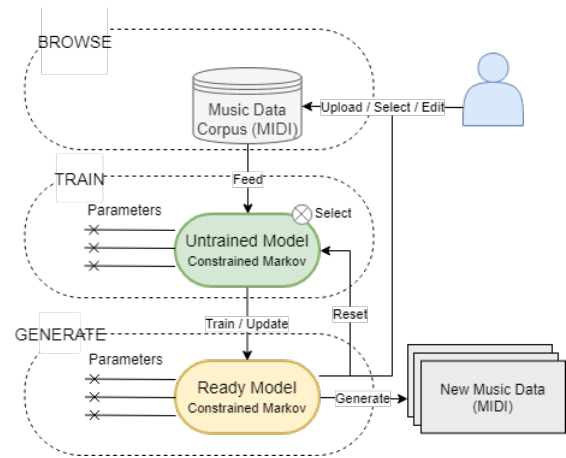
BROWSE

Music Data Corpus (MIDI)

Upload / Select / Edit

Feed

TRAIN

Parameters

Select

Untrained Model
Constrained Markov

Train / Update

Reset

GENERATE

Parameters

Ready Model
Constrained Markov

Generate

New Music Data (MIDI)